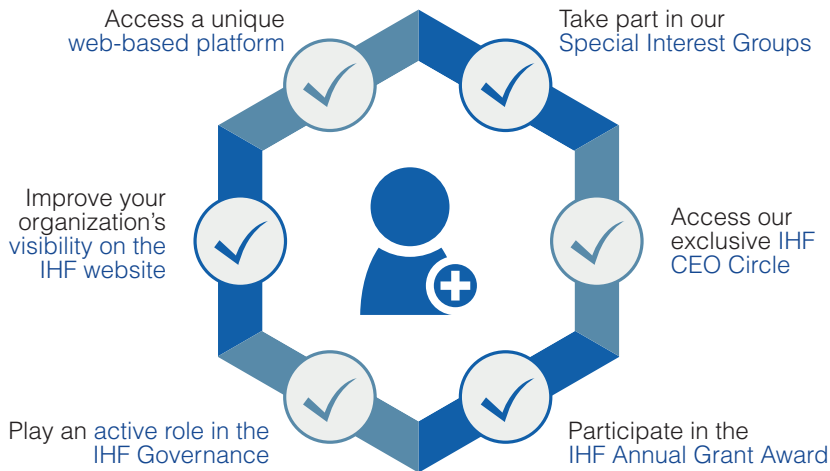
Access a unique web-based platform

Take part in our Special Interest Groups

Improve your organization's visibility on the IHF website

Access our exclusive IHF CEO Circle

Play an active role in the IHF Governance

Participate in the IHF Annual Grant Award